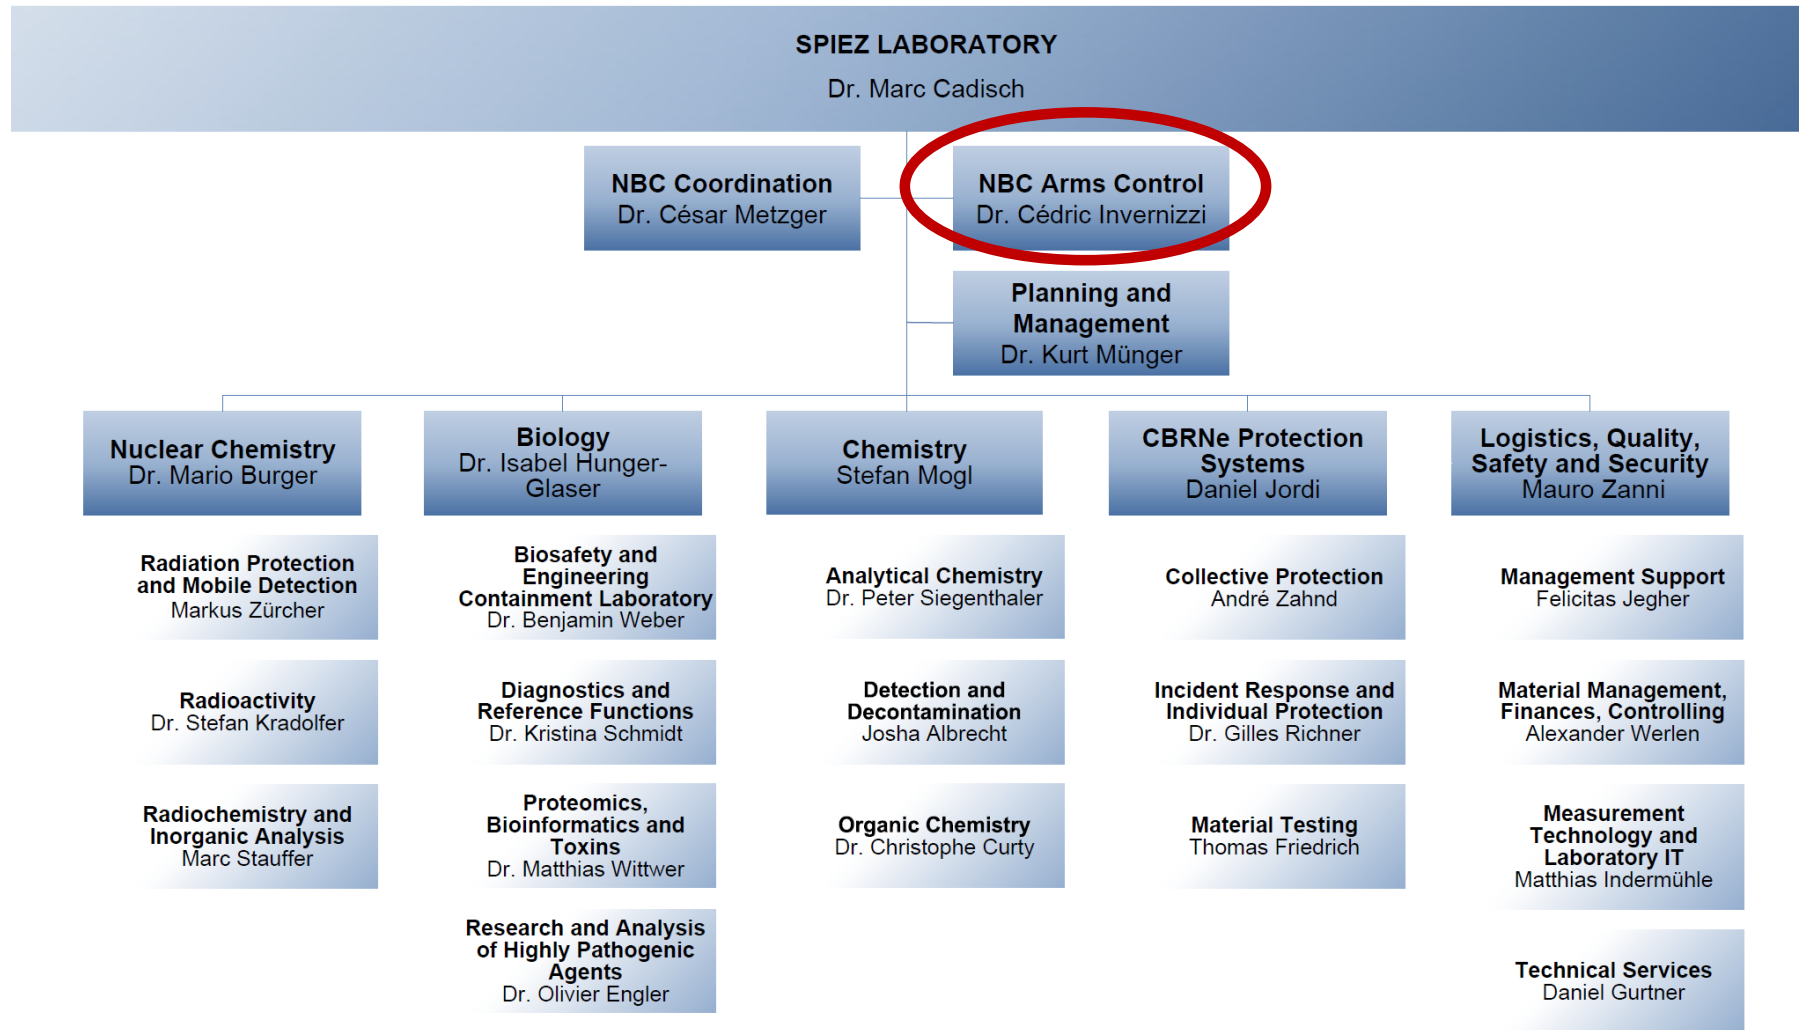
SPIEZ LABORATORY
Dr. Marc Cadisch

NBC Coordination
Dr. César Metzger

NBC Arms Control
Dr. Cédric Invernizzi

Planning and Management
Dr. Kurt Münger

Nuclear Chemistry
Dr. Mario Burger

Radiation Protection and Mobile Detection
Markus Zürcher

Radioactivity
Dr. Stefan Kradolfer

Radiochemistry and Inorganic Analysis
Marc Stauffer

Biology
Dr. Isabel Hunger-Glaser

Biosafety and Engineering Containment Laboratory
Dr. Benjamin Weber

Diagnostics and Reference Functions
Dr. Kristina Schmidt

Proteomics, Bioinformatics and Toxins
Dr. Matthias Wittwer

Research and Analysis of Highly Pathogenic Agents
Dr. Olivier Engler

Chemistry
Stefan Mogl

Analytical Chemistry
Dr. Peter Siegenthaler

Detection and Decontamination
Josha Albrecht

Organic Chemistry
Dr. Christophe Curty

CBRNe Protection Systems
Daniel Jordi

Collective Protection
André Zahnd

Incident Response and Individual Protection
Dr. Gilles Richner

Material Testing
Thomas Friedrich

Logistics, Quality, Safety and Security
Mauro Zanni

Management Support
Felicitas Jegher

Material Management, Finances, Controlling
Alexander Werlen

Measurement Technology and Laboratory IT
Matthias Indermühle

Technical Services
Daniel Gurtner